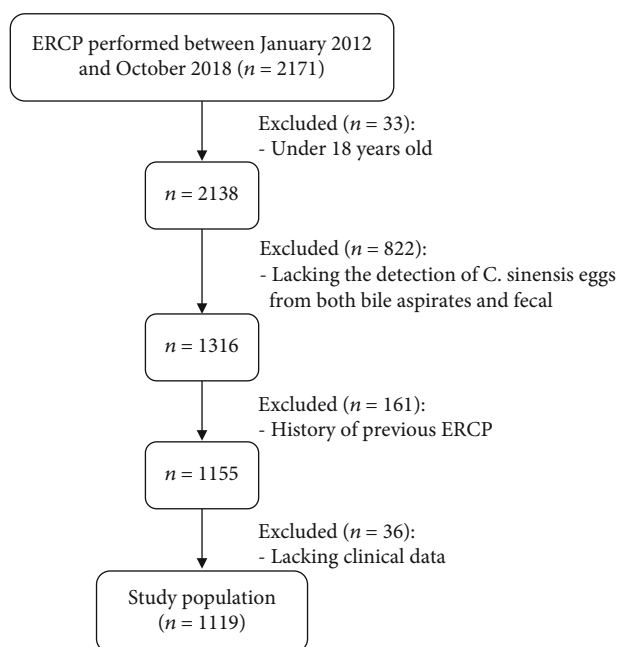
ERCP performed between January 2012 and October 2018 ($n = 2171$)

Excluded ($n = 33$):
- Under 18 years old

$n = 2138$

Excluded ($n = 822$):
- Lacking the detection of C. sinensis eggs from both bile aspirates and fecal

$n = 1316$

Excluded ($n = 161$):
- History of previous ERCP

$n = 1155$

Excluded ($n = 36$):
- Lacking clinical data

Study population ($n = 1119$)